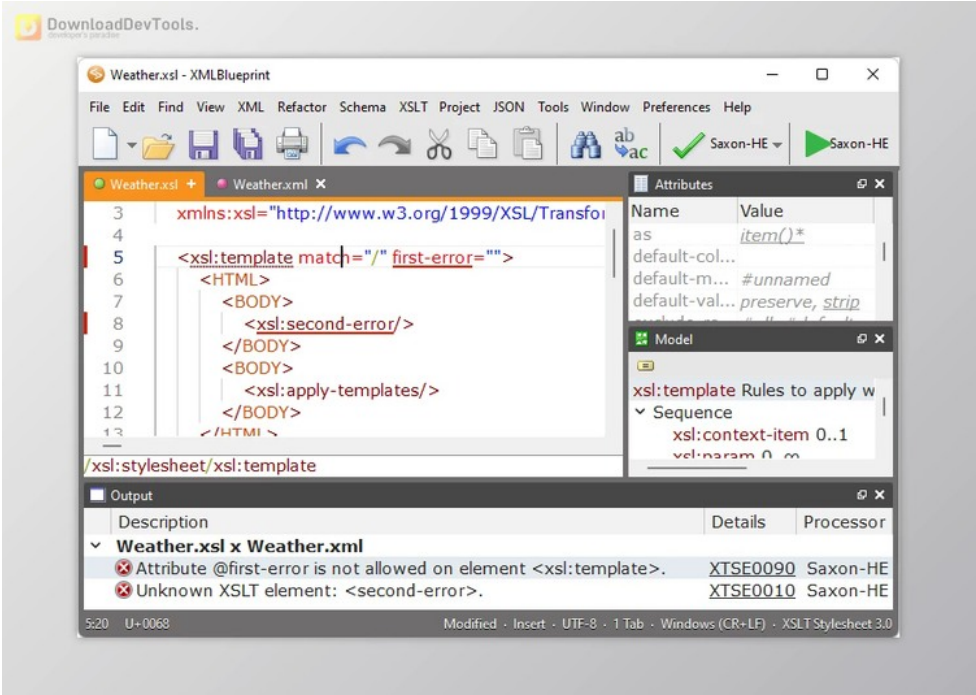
DownloadDevTools.
developer's paradise

Weather.xsl - XMLBlueprint

File Edit Find View XML Refactor Schema XSLT Project JSON Tools Window Preferences Help

Saxon-HE Saxon-HE

Weather.xsl + Weather.xml ×

3 xmlns:xsl="http://www.w3.org/1999/XSL/Transfo
4
5 <xsl:template match="/" first-error="">
6 <HTML>
7 <BODY>
8 <xsl:second-error/>
9 </BODY>
10 <BODY>
11 <xsl:apply-templates/>
12 </BODY>
13 </HTML>

/xsl:stylesheet/xsl:template

Attributes

| Name | Value |
|---|---|
| as | item()* |
| default-col... | |
| default-m... | #unnamed |
| default-val... | preserve, strip |

Model

xsl:template Rules to apply w
Sequence
xsl:context-item 0..1
xsl:param 0..∞

Output

| Description | Details | Processor |
|---|---|---|
| Weather.xsl x Weather.xml | | |
| Attribute @first-error is not allowed on element <xsl:template>. | XTSE0090 | Saxon-HE |
| Unknown XSLT element: <second-error>. | XTSE0010 | Saxon-HE |

5:20 U+0068 Modified · Insert · UTF-8 · 1 Tab · Windows (CR+LF) · XSLT Stylesheet 3.0